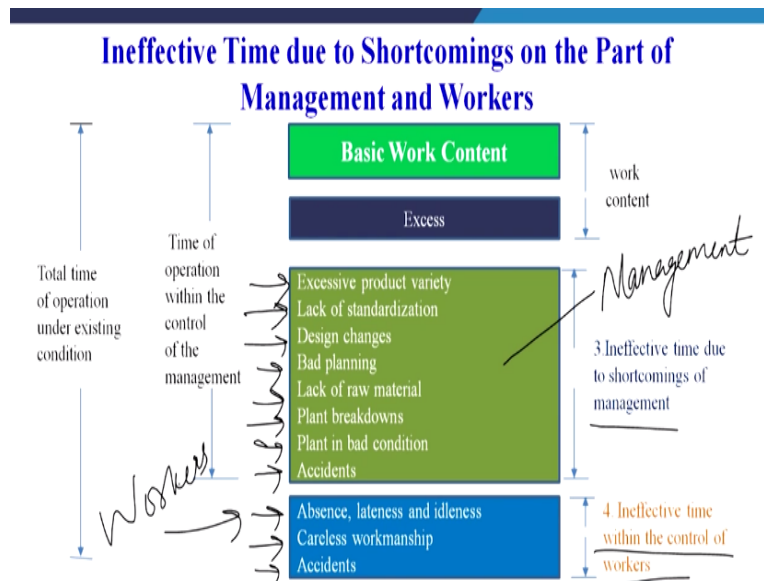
Ineffective Time due to Shortcomings on the Part of Management and Workers

Total time of operation under existing condition

Time of operation within the control of the management

Basic Work Content

Excess

work content

Excessive product variety
Lack of standardization
Design changes
Bad planning
Lack of raw material
Plant breakdowns
Plant in bad condition
Accidents

Management

3 Ineffective time due to shortcomings of management

Workers

Absence, lateness and idleness
Careless workmanship
Accidents

4 Ineffective time within the control of workers